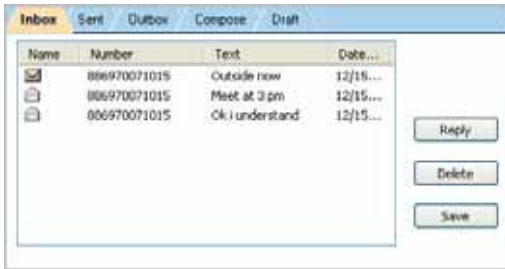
Inbox Sent Outbox Compose Draft

| Name | Number | Text | Date... |
|---|---|---|---|
| | 886970071015 | Outside now | 12/15... |
| | 886970071015 | Meet at 3 pm | 12/15... |
| | 886970071015 | Ok i understand | 12/15... |

Reply
Delete
Save